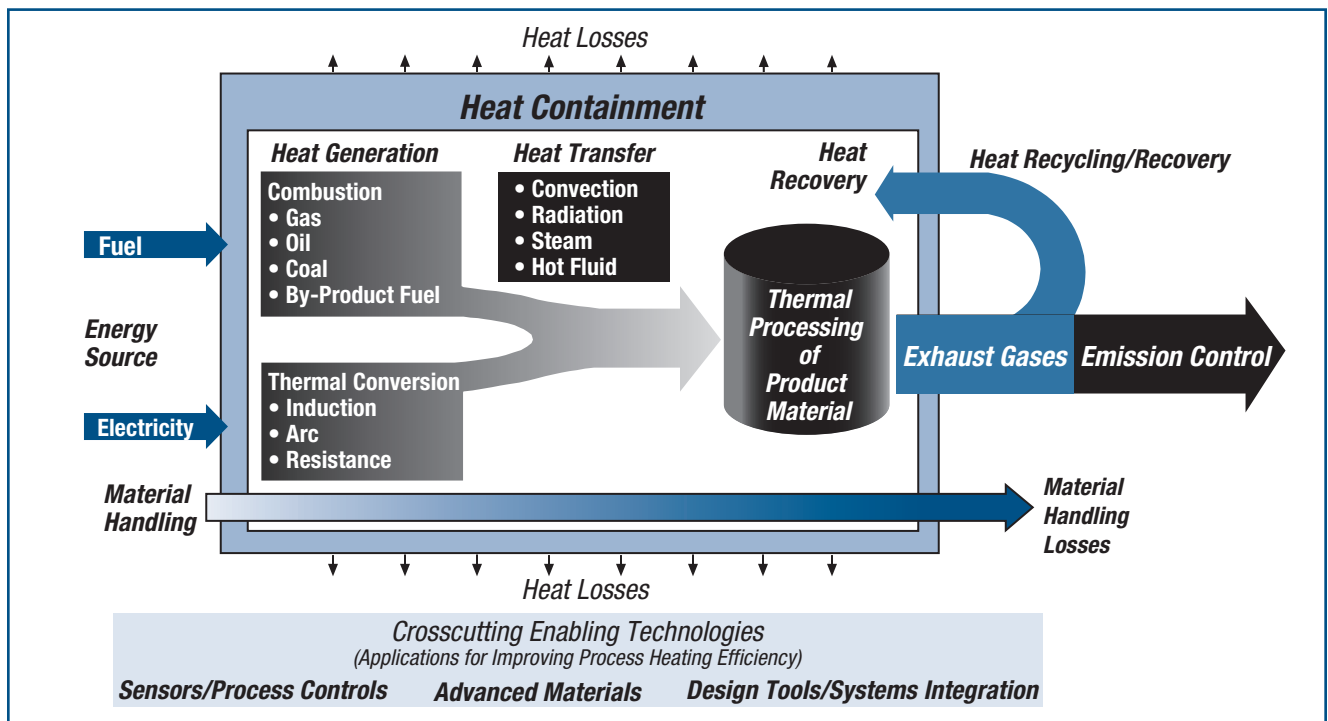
Heat Losses

Heat Containment

Heat Generation

Combustion
• Gas
• Oil
• Coal
• By-Product Fuel

Thermal Conversion
• Induction
• Arc
• Resistance

Heat Transfer
• Convection
• Radiation
• Steam
• Hot Fluid

Heat Recovery

Heat Recycling/Recovery

Fuel

Energy Source

Electricity

Thermal Processing of Product Material

Exhaust Gases

Emission Control

Material Handling

Material Handling Losses

Heat Losses

Crosscutting Enabling Technologies
(Applications for Improving Process Heating Efficiency)

Sensors/Process Controls Advanced Materials Design Tools/Systems Integration